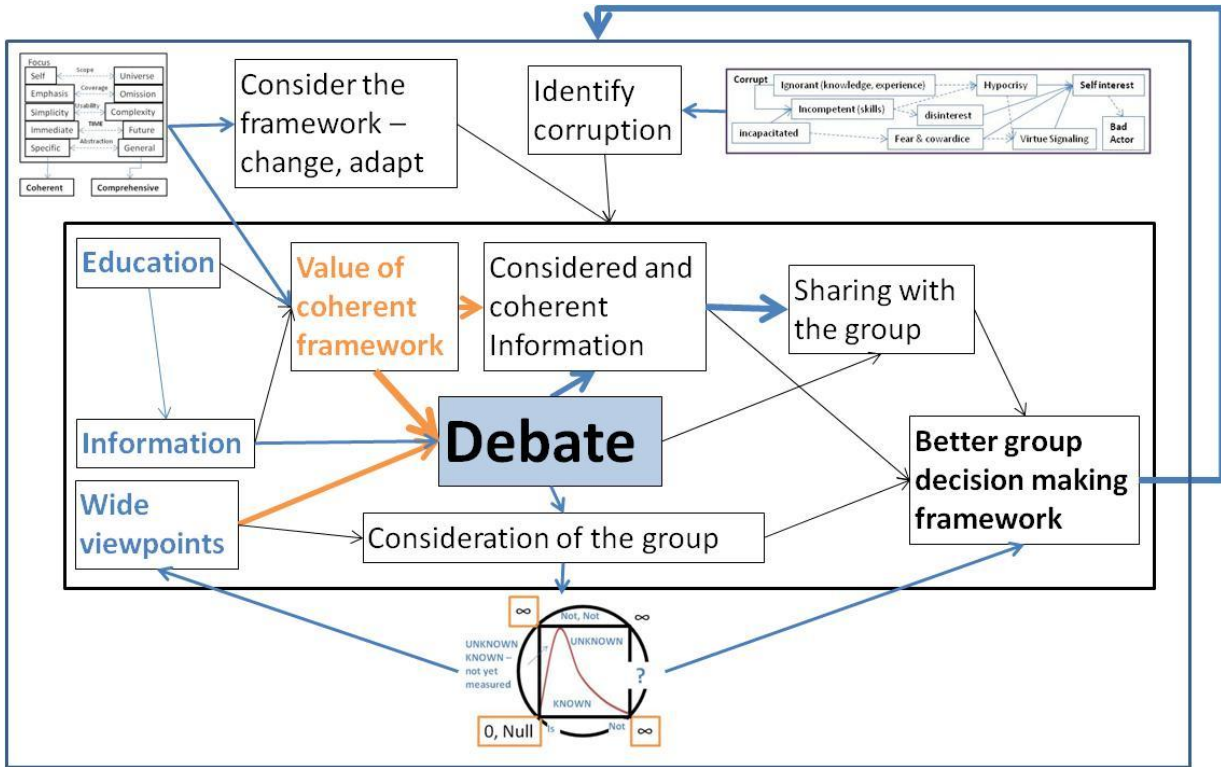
Focus

| Self | Scope | Universe |
|---|---|---|
| Emphasis | Coverage | Omission |
| Simplicity | Usability | Complexity |
| Immediate | TIME | Future |
| Specific | Abstraction | General |

Coherent

Comprehensive

Consider the framework – change, adapt

Identify corruption

Corrupt

Ignorant (knowledge, experience)

Hypocrisy

Self interest

Incompetent (skills)

disinterest

incapacitated

Fear & cowardice

Virtue Signaling

Bad Actor

Education

Value of coherent framework

Considered and coherent Information

Sharing with the group

Information

Debate

Better group decision making framework

Wide viewpoints

Consideration of the group

∞

Not, Not

∞

UNKNOWN

UNKNOWN KNOWN – not yet measured

?

KNOWN

0, Null

Is

Not

∞